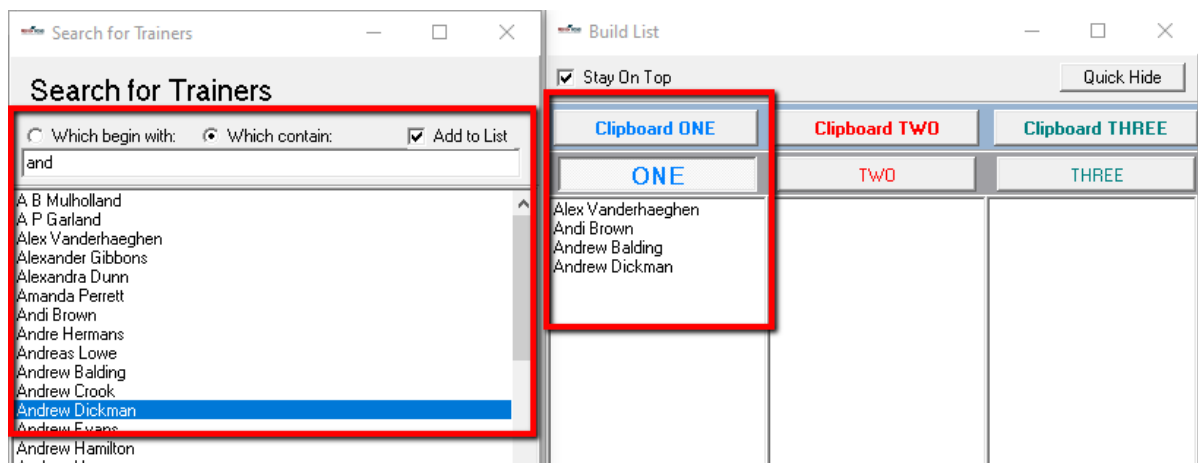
Search for Trainers

Search for Trainers

Which begin with: Which contain: Add to List

and

A B Mulholland
A P Garland
Alex Vanderhaeghen
Alexander Gibbons
Alexandra Dunn
Amanda Perrett
Andi Brown
Andre Hermans
Andreas Lowe
Andrew Balding
Andrew Crook
Andrew Dickman
Andrew Evans
Andrew Hamilton

Build List

Stay On Top

Quick Hide

Clipboard ONE
Clipboard TWO
Clipboard THREE

ONE
TWO
THREE

Alex Vanderhaeghen
Andi Brown
Andrew Balding
Andrew Dickman